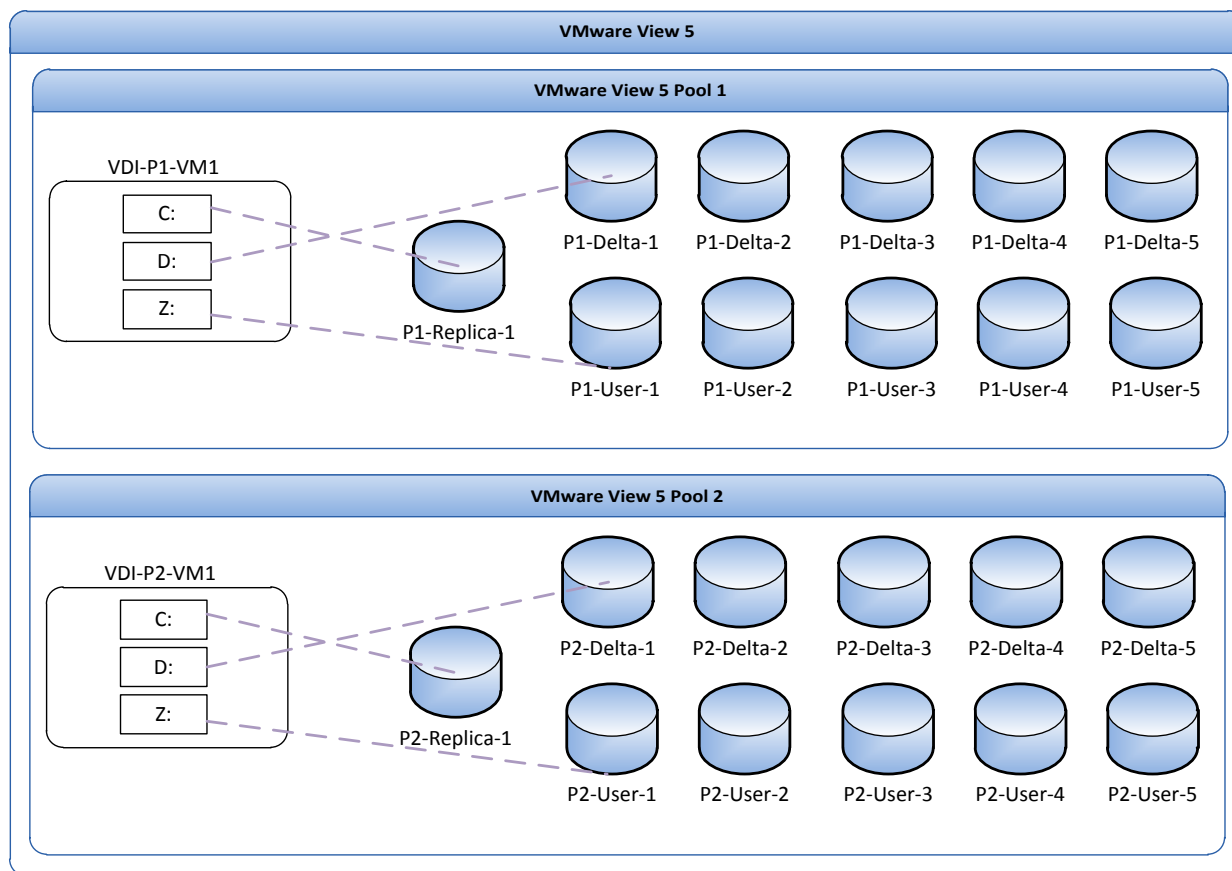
VMware View 5

VMware View 5 Pool 1

VDI-P1-VM1

C:

D:

Z:

P1-Replica-1

P1-Delta-1 P1-Delta-2 P1-Delta-3 P1-Delta-4 P1-Delta-5

P1-User-1 P1-User-2 P1-User-3 P1-User-4 P1-User-5

VMware View 5 Pool 2

VDI-P2-VM1

C:

D:

Z:

P2-Replica-1

P2-Delta-1 P2-Delta-2 P2-Delta-3 P2-Delta-4 P2-Delta-5

P2-User-1 P2-User-2 P2-User-3 P2-User-4 P2-User-5